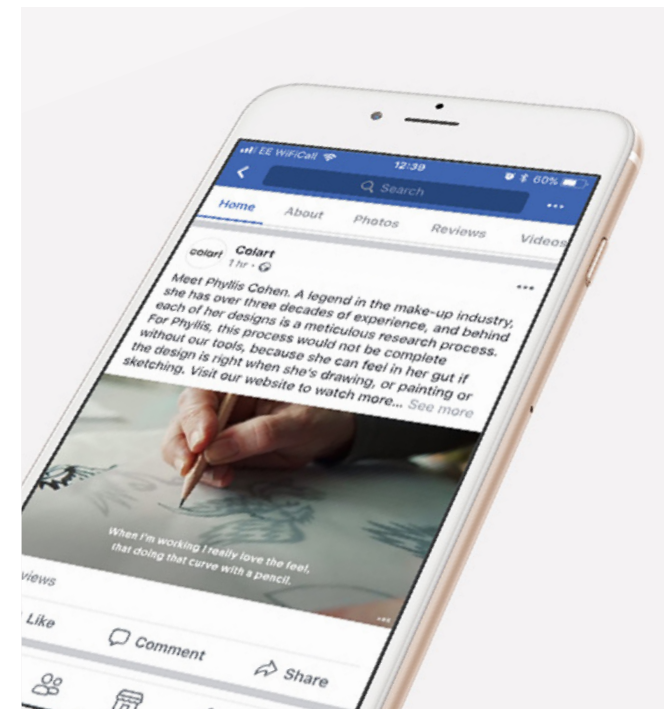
EE WiFiCall 12:30 60%

Search

Home About Photos Reviews Videos

colart Colart
1 hr ·

...

Meet Phyllis Cohen. A legend in the make-up industry, she has over three decades of experience, and behind each of her designs is a meticulous research process. For Phyllis, this process would not be complete without our tools, because she can feel in her gut if the design is right when she's drawing, or painting or sketching. Visit our website to watch more... See more

When I'm working I really love the feel, that doing that curve with a pencil.

views

Like Comment Share